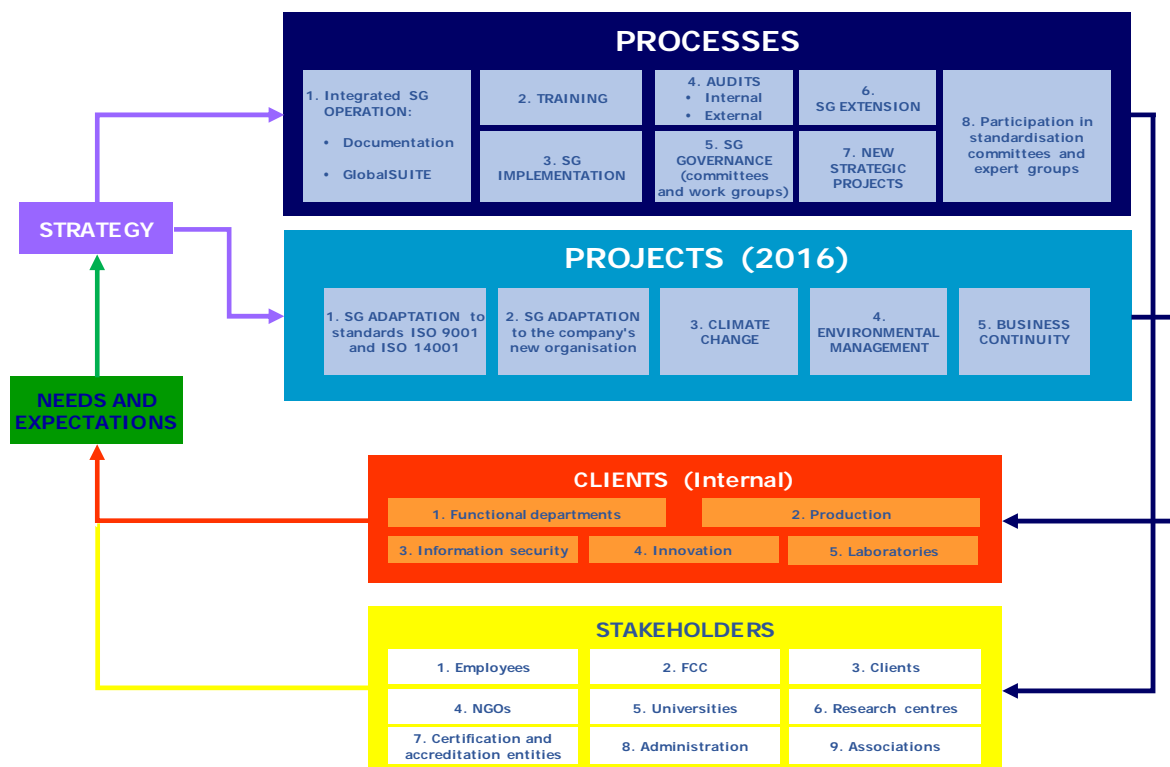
PROCESSES

1. Integrated SG OPERATION:
• Documentation
• GlobalSUITE

2. TRAINING

3. SG IMPLEMENTATION

4. AUDITS
• Internal
• External

5. SG GOVERNANCE (committees and work groups)

6. SG EXTENSION

7. NEW STRATEGIC PROJECTS

8. Participation in standardisation committees and expert groups

STRATEGY

PROJECTS (2016)

1. SG ADAPTATION to standards ISO 9001 and ISO 14001

2. SG ADAPTATION to the company's new organisation

3. CLIMATE CHANGE

4. ENVIRONMENTAL MANAGEMENT

5. BUSINESS CONTINUITY

NEEDS AND EXPECTATIONS

CLIENTS (Internal)

1. Functional departments

2. Production

3. Information security

4. Innovation

5. Laboratories

STAKEHOLDERS

| 1. Employees | 2. FCC | 3. Clients |
|---|---|---|
| 4. NGOs | 5. Universities | 6. Research centres |
| 7. Certification and accreditation entities | 8. Administration | 9. Associations |